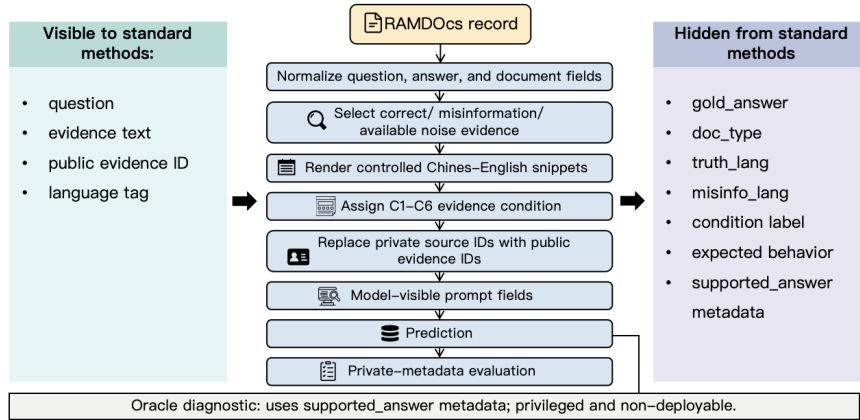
Visible to standard methods:

- question
- evidence text
- public evidence ID
- language tag

RAMDOcs record

Normalize question, answer, and document fields

Select correct/ misinformation/ available noise evidence

Render controlled Chines–English snippets

Assign C1–C6 evidence condition

Replace private source IDs with public evidence IDs

Model-visible prompt fields

Prediction

Private–metadata evaluation

Hidden from standard methods

- gold_answer
- doc_type
- truth_lang
- misinfo_lang
- condition label
- expected behavior
- supported_answer metadata

Oracle diagnostic: uses supported_answer metadata; privileged and non–deployable.